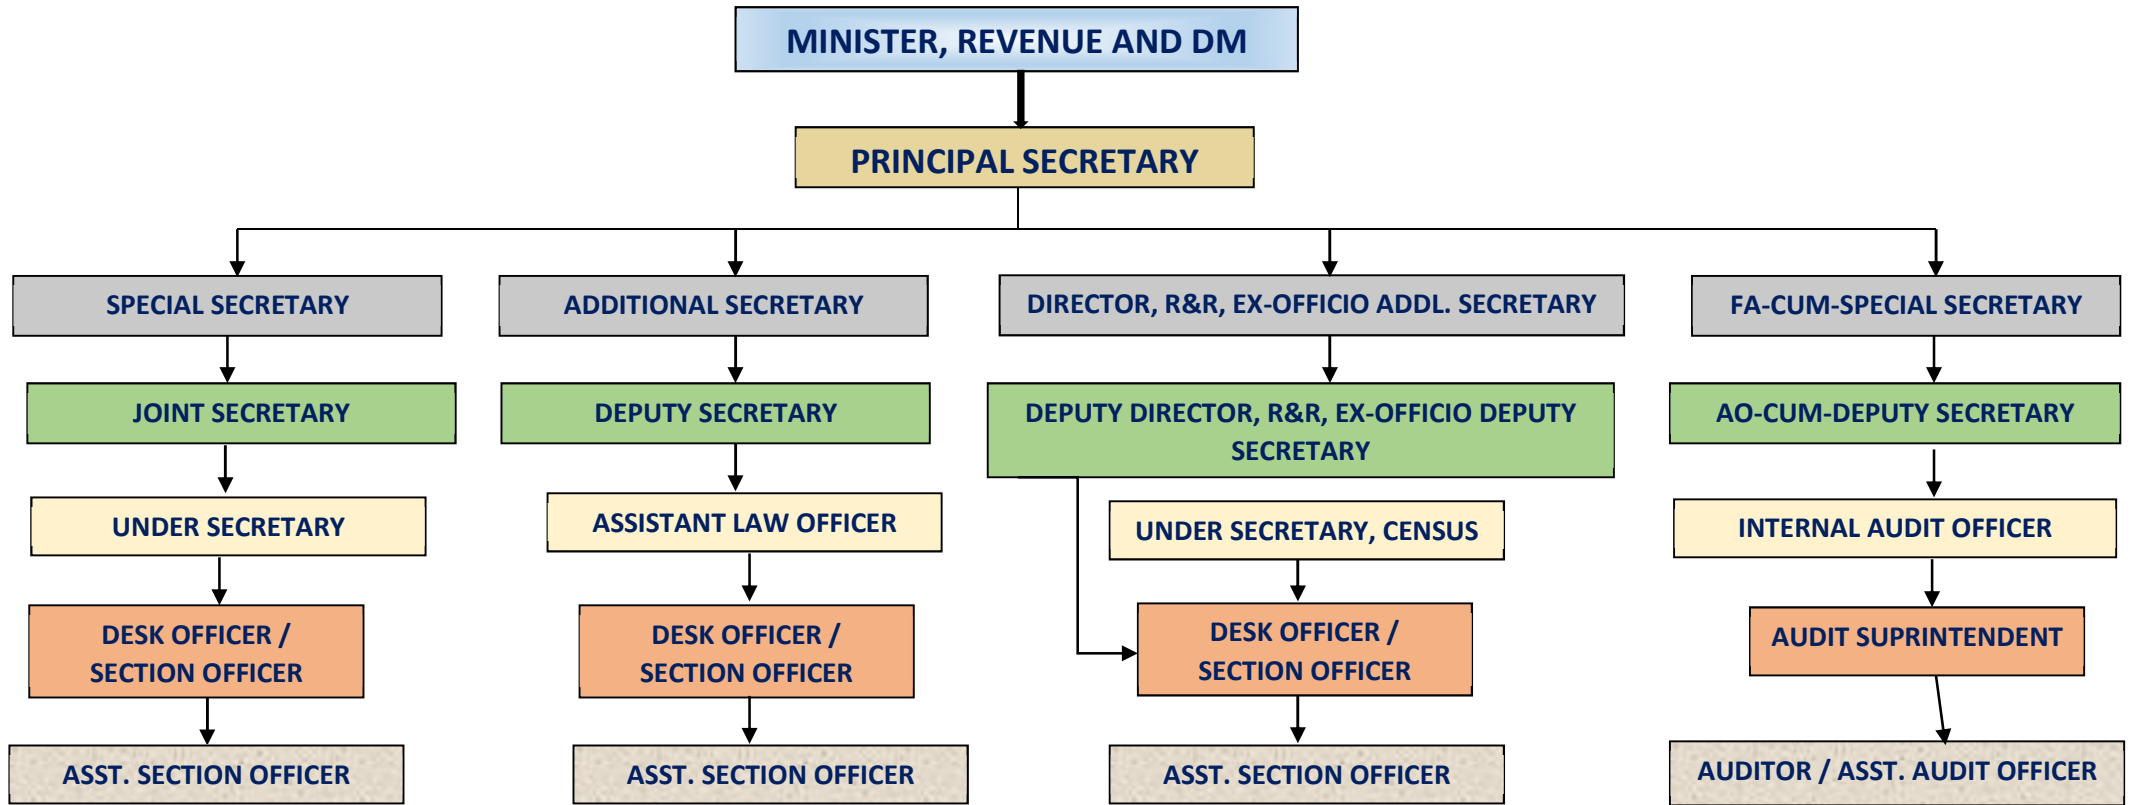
MINISTER, REVENUE AND DM

PRINCIPAL SECRETARY

SPECIAL SECRETARY

JOINT SECRETARY

UNDER SECRETARY

DESK OFFICER / SECTION OFFICER

ASST. SECTION OFFICER

ADDITIONAL SECRETARY

DEPUTY SECRETARY

ASSISTANT LAW OFFICER

DESK OFFICER / SECTION OFFICER

ASST. SECTION OFFICER

DIRECTOR, R&R, EX-OFFICIO ADDL. SECRETARY

DEPUTY DIRECTOR, R&R, EX-OFFICIO DEPUTY SECRETARY

UNDER SECRETARY, CENSUS

DESK OFFICER / SECTION OFFICER

ASST. SECTION OFFICER

FA-CUM-SPECIAL SECRETARY

AO-CUM-DEPUTY SECRETARY

INTERNAL AUDIT OFFICER

AUDIT SUPRINTENDENT

AUDITOR / ASST. AUDIT OFFICER